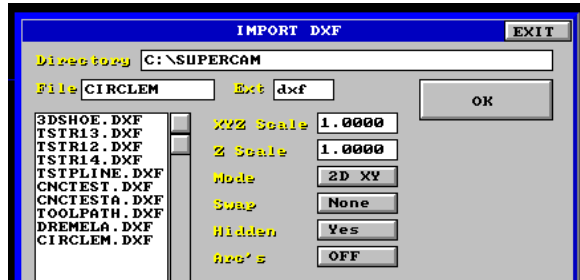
IMPORT DXF

EXIT

Directory C:\SUPERCAM

File CIRCLEM

Ext dxf

OK

3DSHOE.DXF
TSTR13.DXF
TSTR12.DXF
TSTR14.DXF
TSTPLINE.DXF
CNCTEST.DXF
CNCTESTA.DXF
TOOLPATH.DXF
DREMELA.DXF
CIRCLEM.DXF

XYZ Scale 1.0000

Z Scale 1.0000

Mode 2D XY

Swap None

Hidden Yes

Arc's OFF